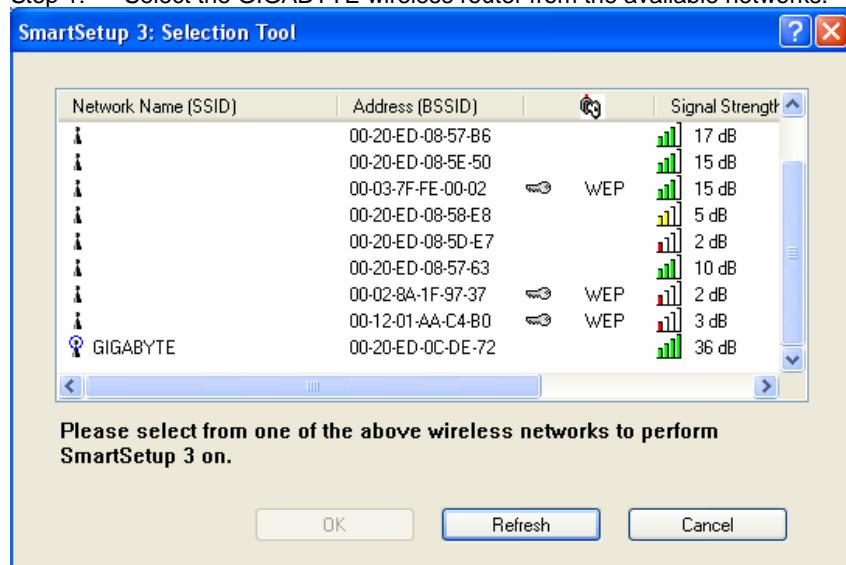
Step 1: Select the GIGABYTE wireless router from the available networks.

SmartSetup 3: Selection Tool

| Network Name (SSID) | Address (BSSID) | | Signal Strength |
|---|---|---|---|
| | 00-20-ED-08-57-B6 | | 17 dB |
| | 00-20-ED-08-5E-50 | | 15 dB |
| | 00-03-7F-FE-00-02 | WEP | 15 dB |
| | 00-20-ED-08-58-E8 | | 5 dB |
| | 00-20-ED-08-5D-E7 | | 2 dB |
| | 00-20-ED-08-57-63 | | 10 dB |
| | 00-02-8A-1F-97-37 | WEP | 2 dB |
| | 00-12-01-AA-C4-B0 | WEP | 3 dB |
| GIGABYTE | 00-20-ED-0C-DE-72 | | 36 dB |

Please select from one of the above wireless networks to perform SmartSetup 3 on.

OK Refresh Cancel